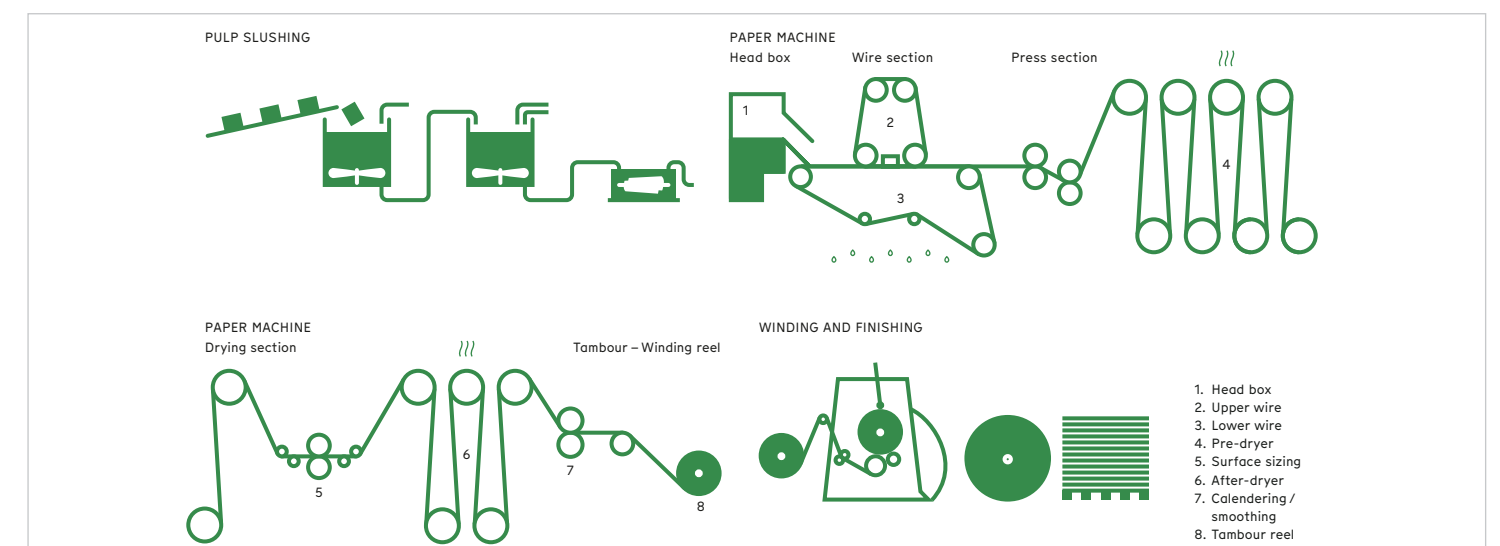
PULP SLUSHING

PAPER MACHINE
Head box
Wire section
Press section

1
2
3
4

PAPER MACHINE
Drying section
Tambour – Winding reel

5
6
7
8

WINDING AND FINISHING

1. Head box
2. Upper wire
3. Lower wire
4. Pre-dryer
5. Surface sizing
6. After-dryer
7. Calendering / smoothing
8. Tambour reel